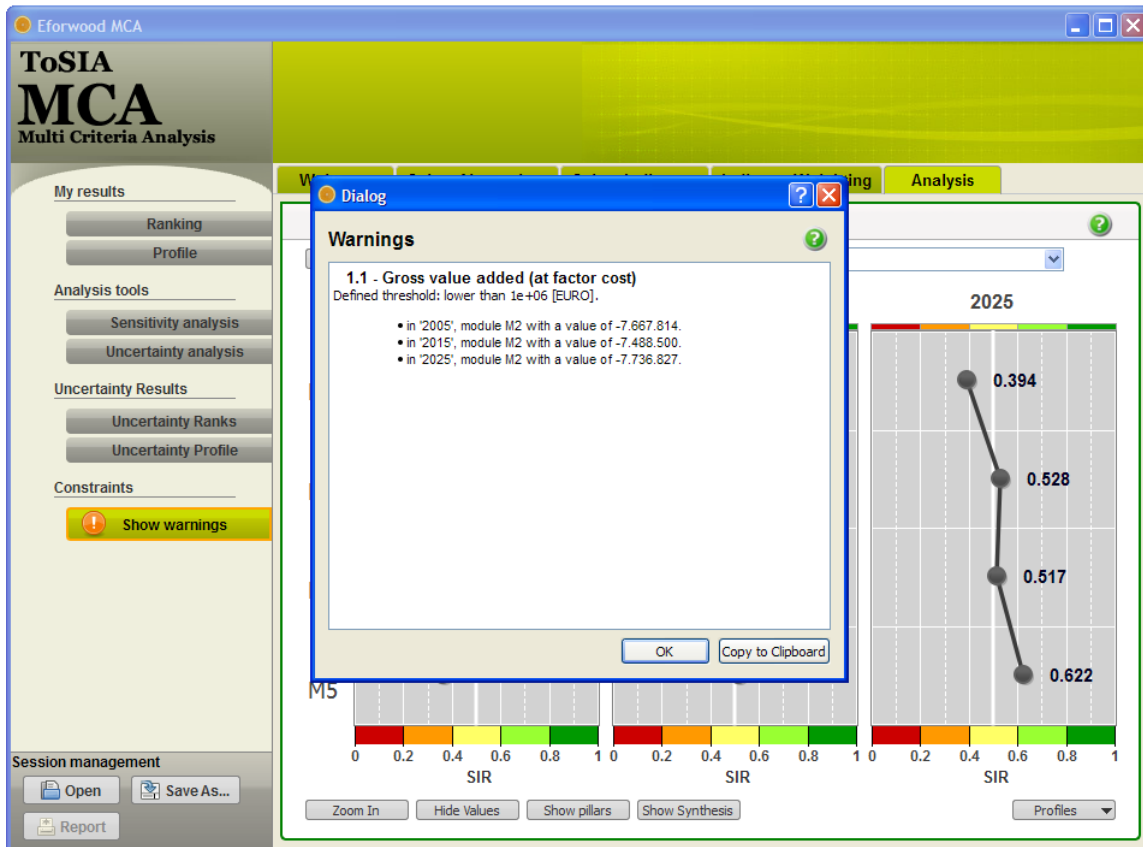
Eforwood MCA

ToSIA
MCA
Multi Criteria Analysis

My results
Ranking
Profile

Analysis tools
Sensitivity analysis
Uncertainty analysis

Uncertainty Results
Uncertainty Ranks
Uncertainty Profile

Constraints
Show warnings

Session management
Open
Save As...
Report

Analysis

Dialog

Warnings

1.1 - Gross value added (at factor cost)
Defined threshold: lower than 1e+06 [EURO].

• in '2005', module M2 with a value of -7.667.814.
• in '2015', module M2 with a value of -7.488.500.
• in '2025', module M2 with a value of -7.736.827.

OK
Copy to Clipboard

2025

0.394
0.528
0.517
0.622

M5

0 0.2 0.4 0.6 0.8 1
SIR
0 0.2 0.4 0.6 0.8 1
SIR
0 0.2 0.4 0.6 0.8 1
SIR

Zoom In
Hide Values
Show pillars
Show Synthesis
Profiles